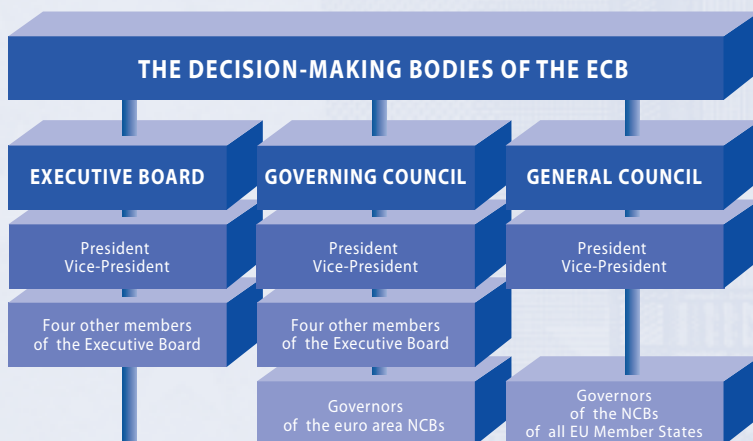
THE DECISION-MAKING BODIES OF THE ECB

EXECUTIVE BOARD

President
Vice-President

Four other members of the Executive Board

GOVERNING COUNCIL

President
Vice-President

Four other members of the Executive Board

Governors of the euro area NCBs

GENERAL COUNCIL

President
Vice-President

Governors of the NCBs of all EU Member States